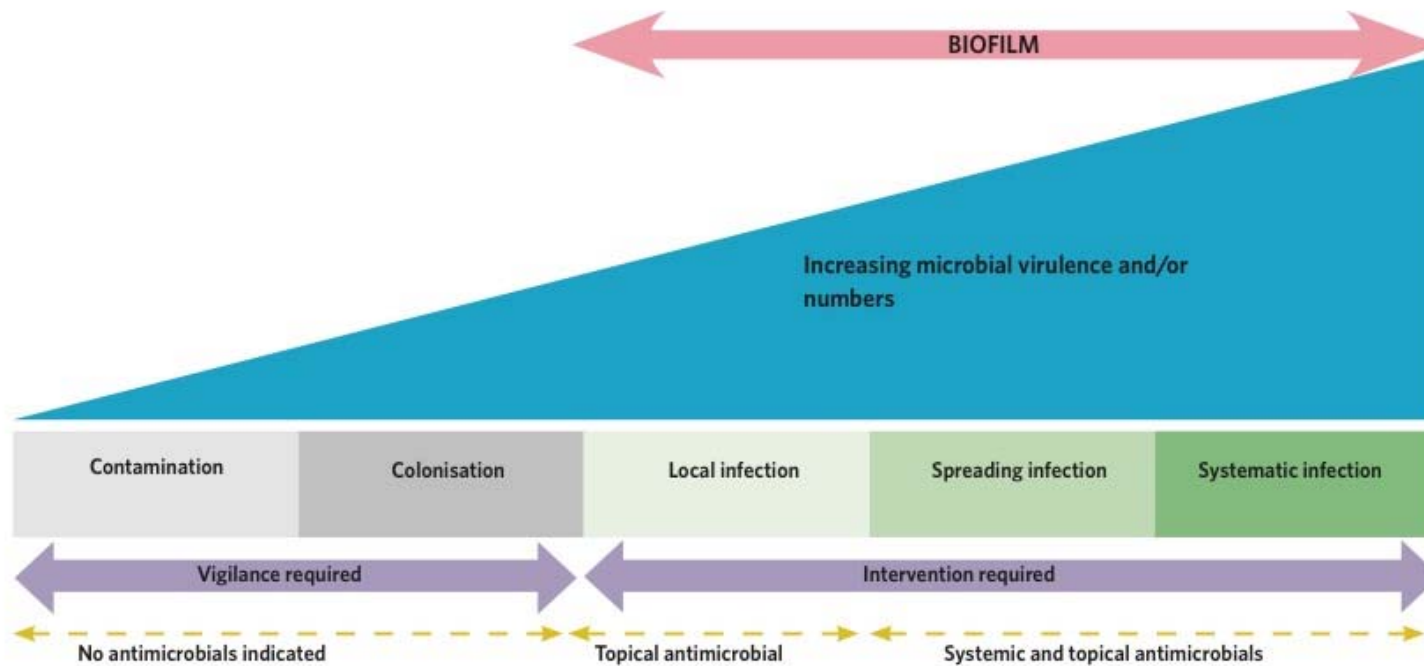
BIOFILM

Increasing microbial virulence and/or numbers

| Contamination | Colonisation | Local infection | Spreading infection | Systematic infection |
|---|---|---|---|---|

Vigilance required

Intervention required

No antimicrobials indicated

Topical antimicrobial

Systemic and topical antimicrobials